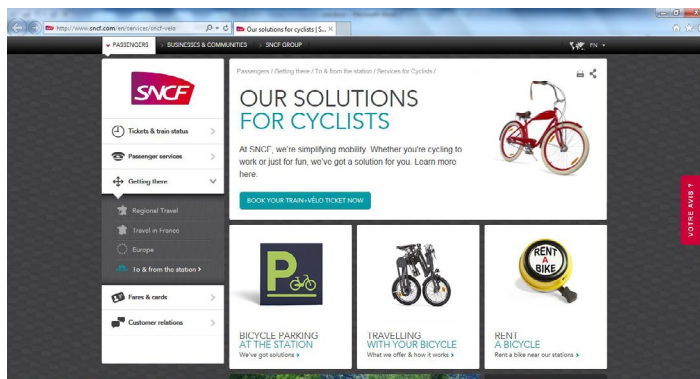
http://www.sncf.com/en/services/sncf-velo
Our solutions for cyclists | S... ×

PASSENGERS  BUSINESSES & COMMUNITIES  SNCF GROUP  EN

SNCF

Tickets & train status
Passenger services
Getting there
Regional Travel
Travel in France
Europe
To & from the station
Fares & cards
Customer relations

Passengers / Getting there / To & from the station / Services for Cyclists /

OUR SOLUTIONS
FOR CYCLISTS

At SNCF, we're simplifying mobility. Whether you're cycling to work or just for fun, we've got a solution for you. Learn more here.

BOOK YOUR TRAIN+VÉLO TICKET NOW

VOTRE AVIS ?

P

BICYCLE PARKING
AT THE STATION
We've got solutions

TRAVELLING
WITH YOUR BICYCLE
What we offer & how it works

RENT A BIKE

RENT
A BICYCLE
Rent a bike near our stations